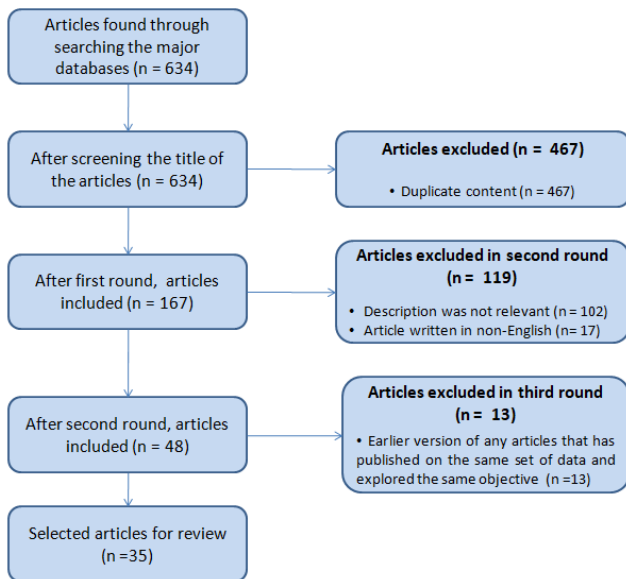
Articles found through searching the major databases (n = 634)

After screening the title of the articles (n = 634)

Articles excluded (n = 467)

• Duplicate content (n = 467)

After first round, articles included (n = 167)

Articles excluded in second round (n = 119)

• Description was not relevant (n = 102)
• Article written in non-English (n= 17)

After second round, articles included (n = 48)

Articles excluded in third round (n = 13)

• Earlier version of any articles that has published on the same set of data and explored the same objective (n =13)

Selected articles for review (n =35)